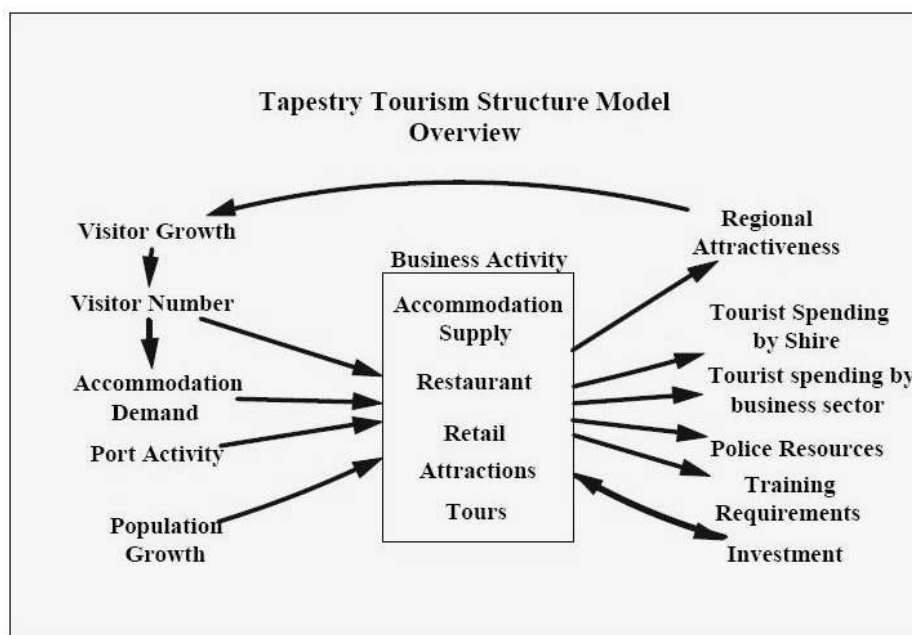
Tapestry Tourism Structure Model
Overview

Visitor Growth

Visitor Number

Accommodation Demand

Port Activity

Population Growth

Business Activity

Accommodation Supply

Restaurant

Retail

Attractions

Tours

Regional Attractiveness

Tourist Spending by Shire

Tourist spending by business sector

Police Resources

Training Requirements

Investment